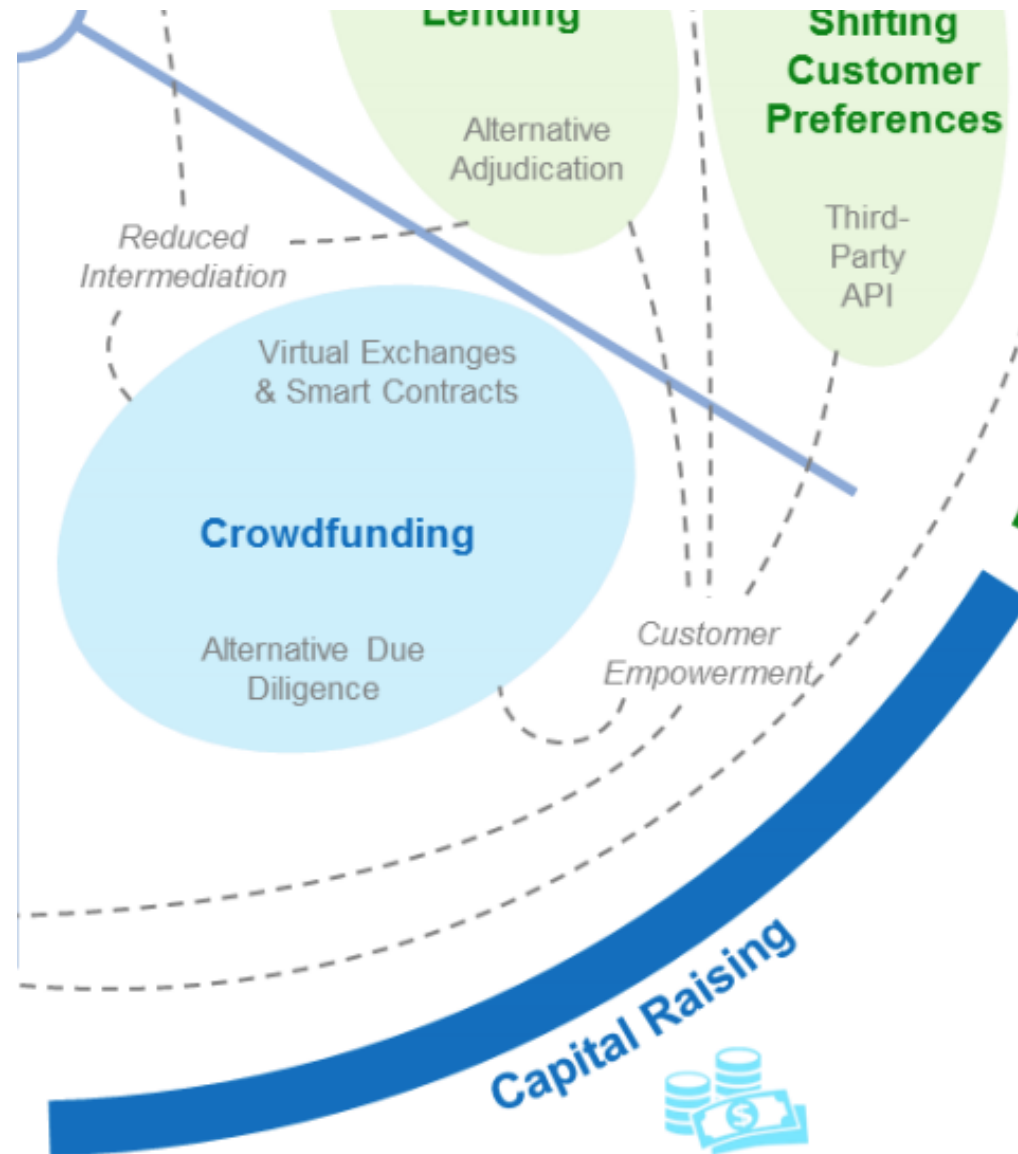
Lending

Alternative Adjudication

Shifting Customer Preferences

Third-Party API

Reduced Intermediation

Virtual Exchanges & Smart Contracts

Crowdfunding

Alternative Due Diligence

Customer Empowerment

Capital Raising